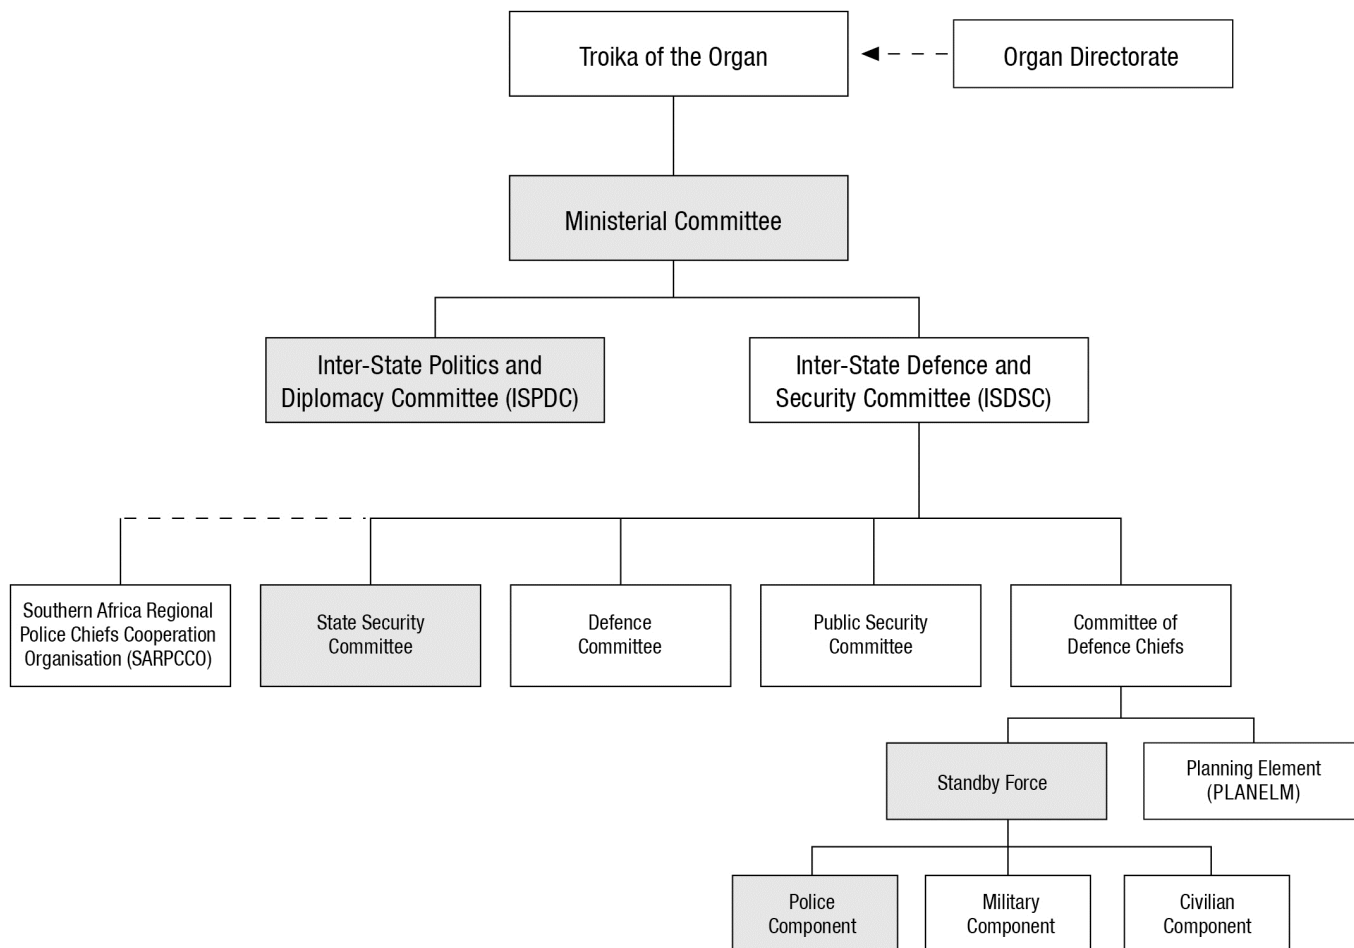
Troika of the Organ

Organ Directorate

Ministerial Committee

Inter-State Politics and Diplomacy Committee (ISPDC)

Inter-State Defence and Security Committee (ISDSC)

Southern Africa Regional Police Chiefs Cooperation Organisation (SARPCCO)

State Security Committee

Defence Committee

Public Security Committee

Committee of Defence Chiefs

Standby Force

Planning Element (PLANELM)

Police Component

Military Component

Civilian Component